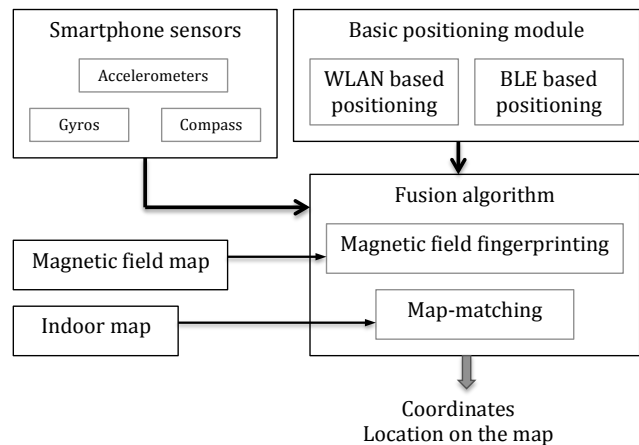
Smartphone sensors

Accelerometers

Gyros

Compass

Basic positioning module

WLAN based positioning

BLE based positioning

Fusion algorithm

Magnetic field map

Magnetic field fingerprinting

Indoor map

Map-matching

Coordinates
Location on the map